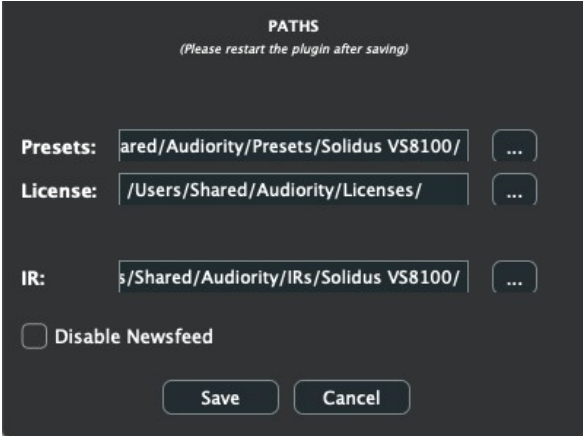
PATHS
(Please restart the plugin after saving)

Presets: ared/Audiority/Presets/Solidus VS8100/ ...

License: /Users/Shared/Audiority/Licenses/ ...

IR: s/Shared/Audiority/IRs/Solidus VS8100/ ...

Disable Newsfeed

Save Cancel